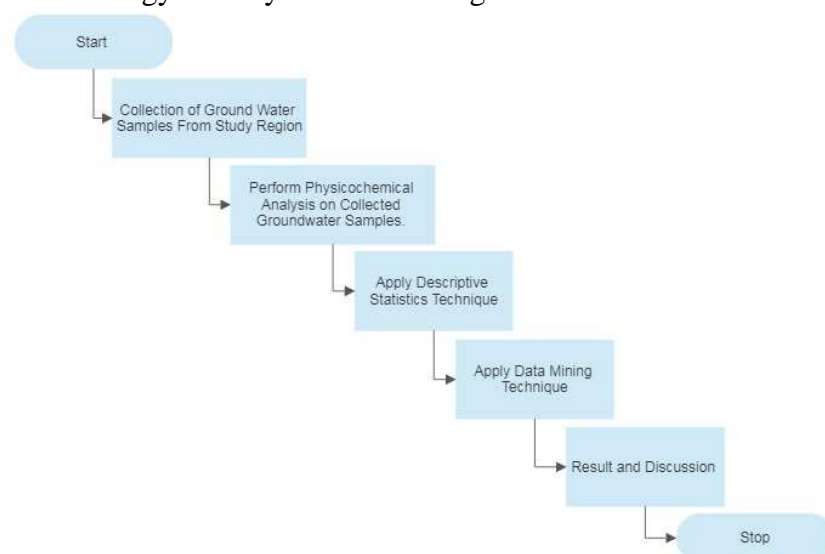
Start

Collection of Ground Water Samples From Study Region

Perform Physicochemical Analysis on Collected Groundwater Samples.

Apply Descriptive Statistics Technique

Apply Data Mining Technique

Result and Discussion

Stop